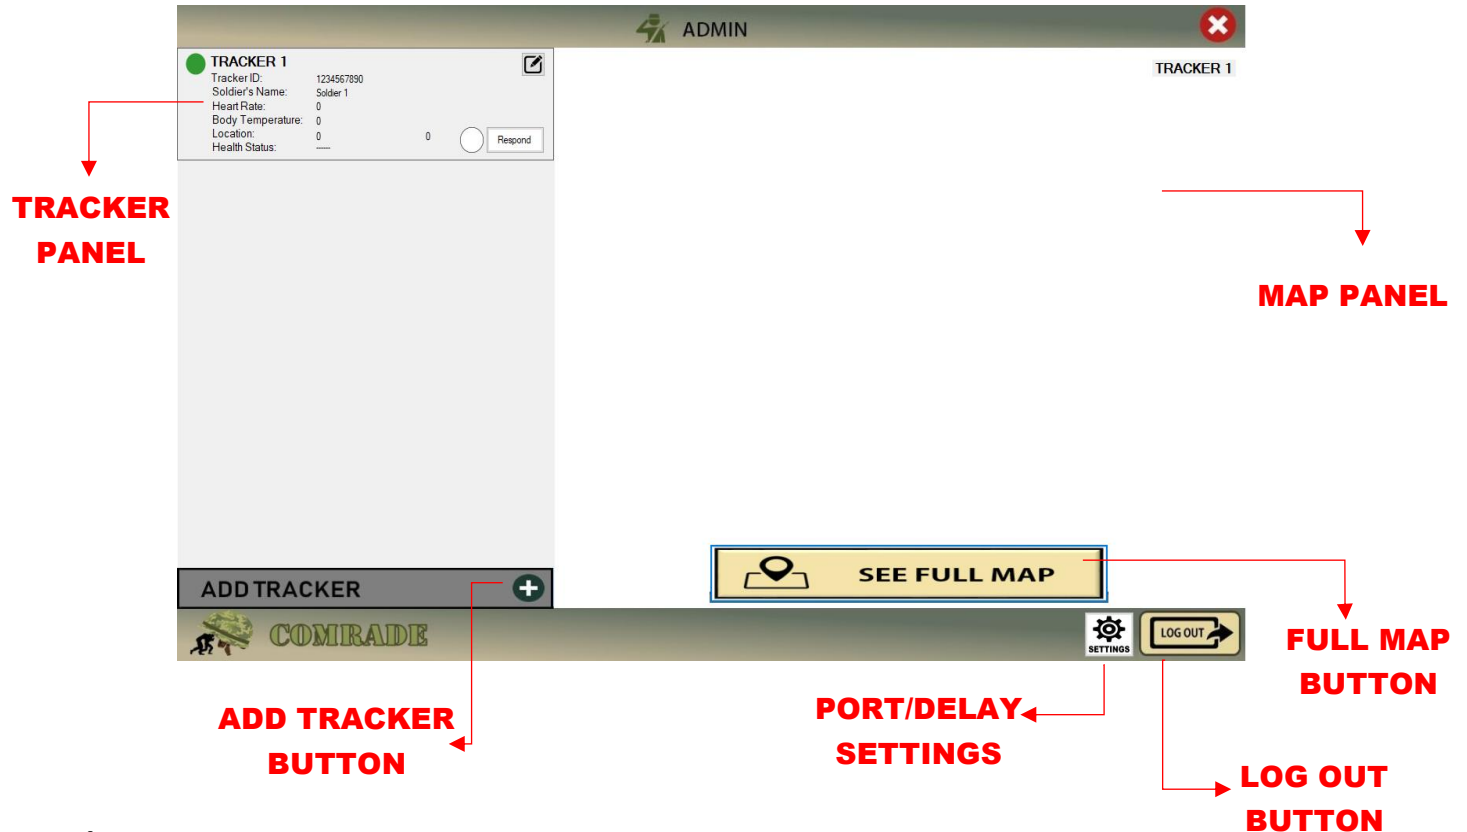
ADMIN

TRACKER 1
Tracker ID: 1234567890
Soldier's Name: Soldier 1
Heart Rate: 0
Body Temperature: 0
Location: 0 0
Health Status: -----
Respond

TRACKER 1

TRACKER PANEL

MAP PANEL

ADD TRACKER

SEE FULL MAP

COMRADE

SETTINGS

LOG OUT

FULL MAP BUTTON

ADD TRACKER BUTTON

PORT/DELAY SETTINGS

LOG OUT BUTTON